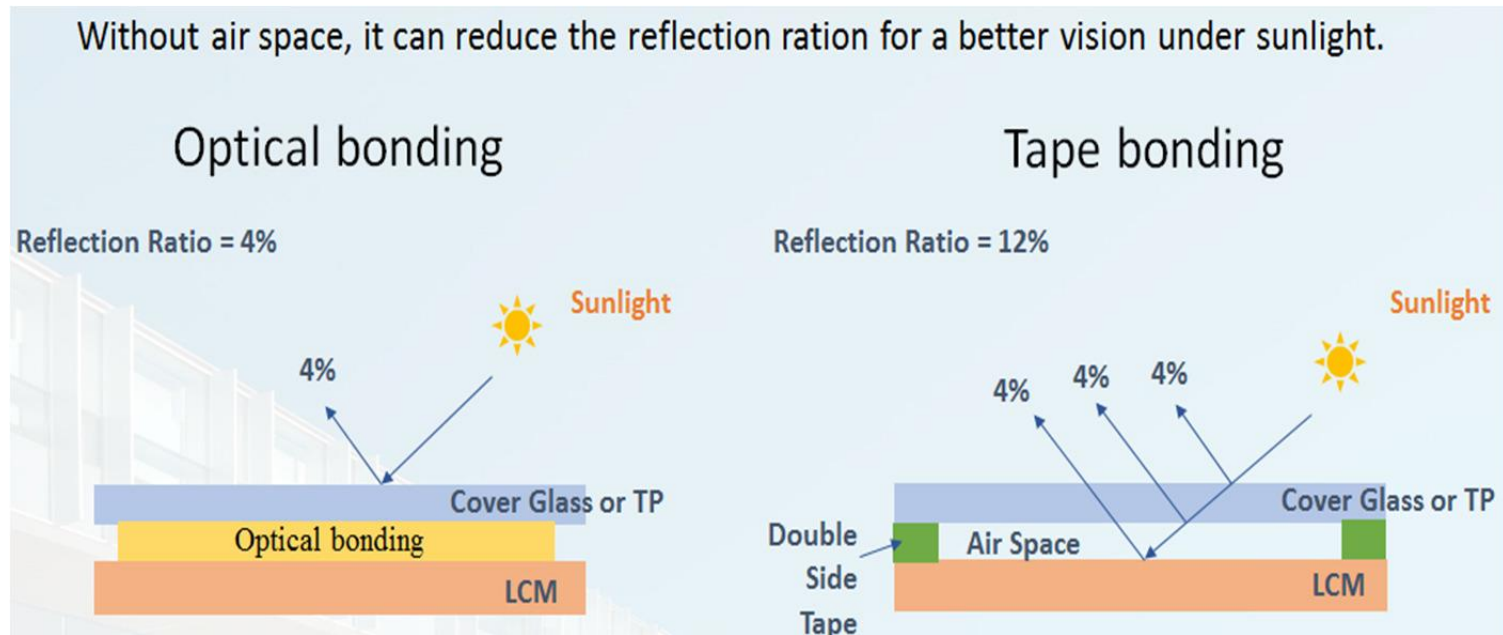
Without air space, it can reduce the reflection ration for a better vision under sunlight.

Optical bonding

Reflection Ratio = 4%

Sunlight

4%

Cover Glass or TP

Optical bonding

LCM

Tape bonding

Reflection Ratio = 12%

Sunlight

4%

4%

4%

Cover Glass or TP

Double Side Tape

Air Space

LCM